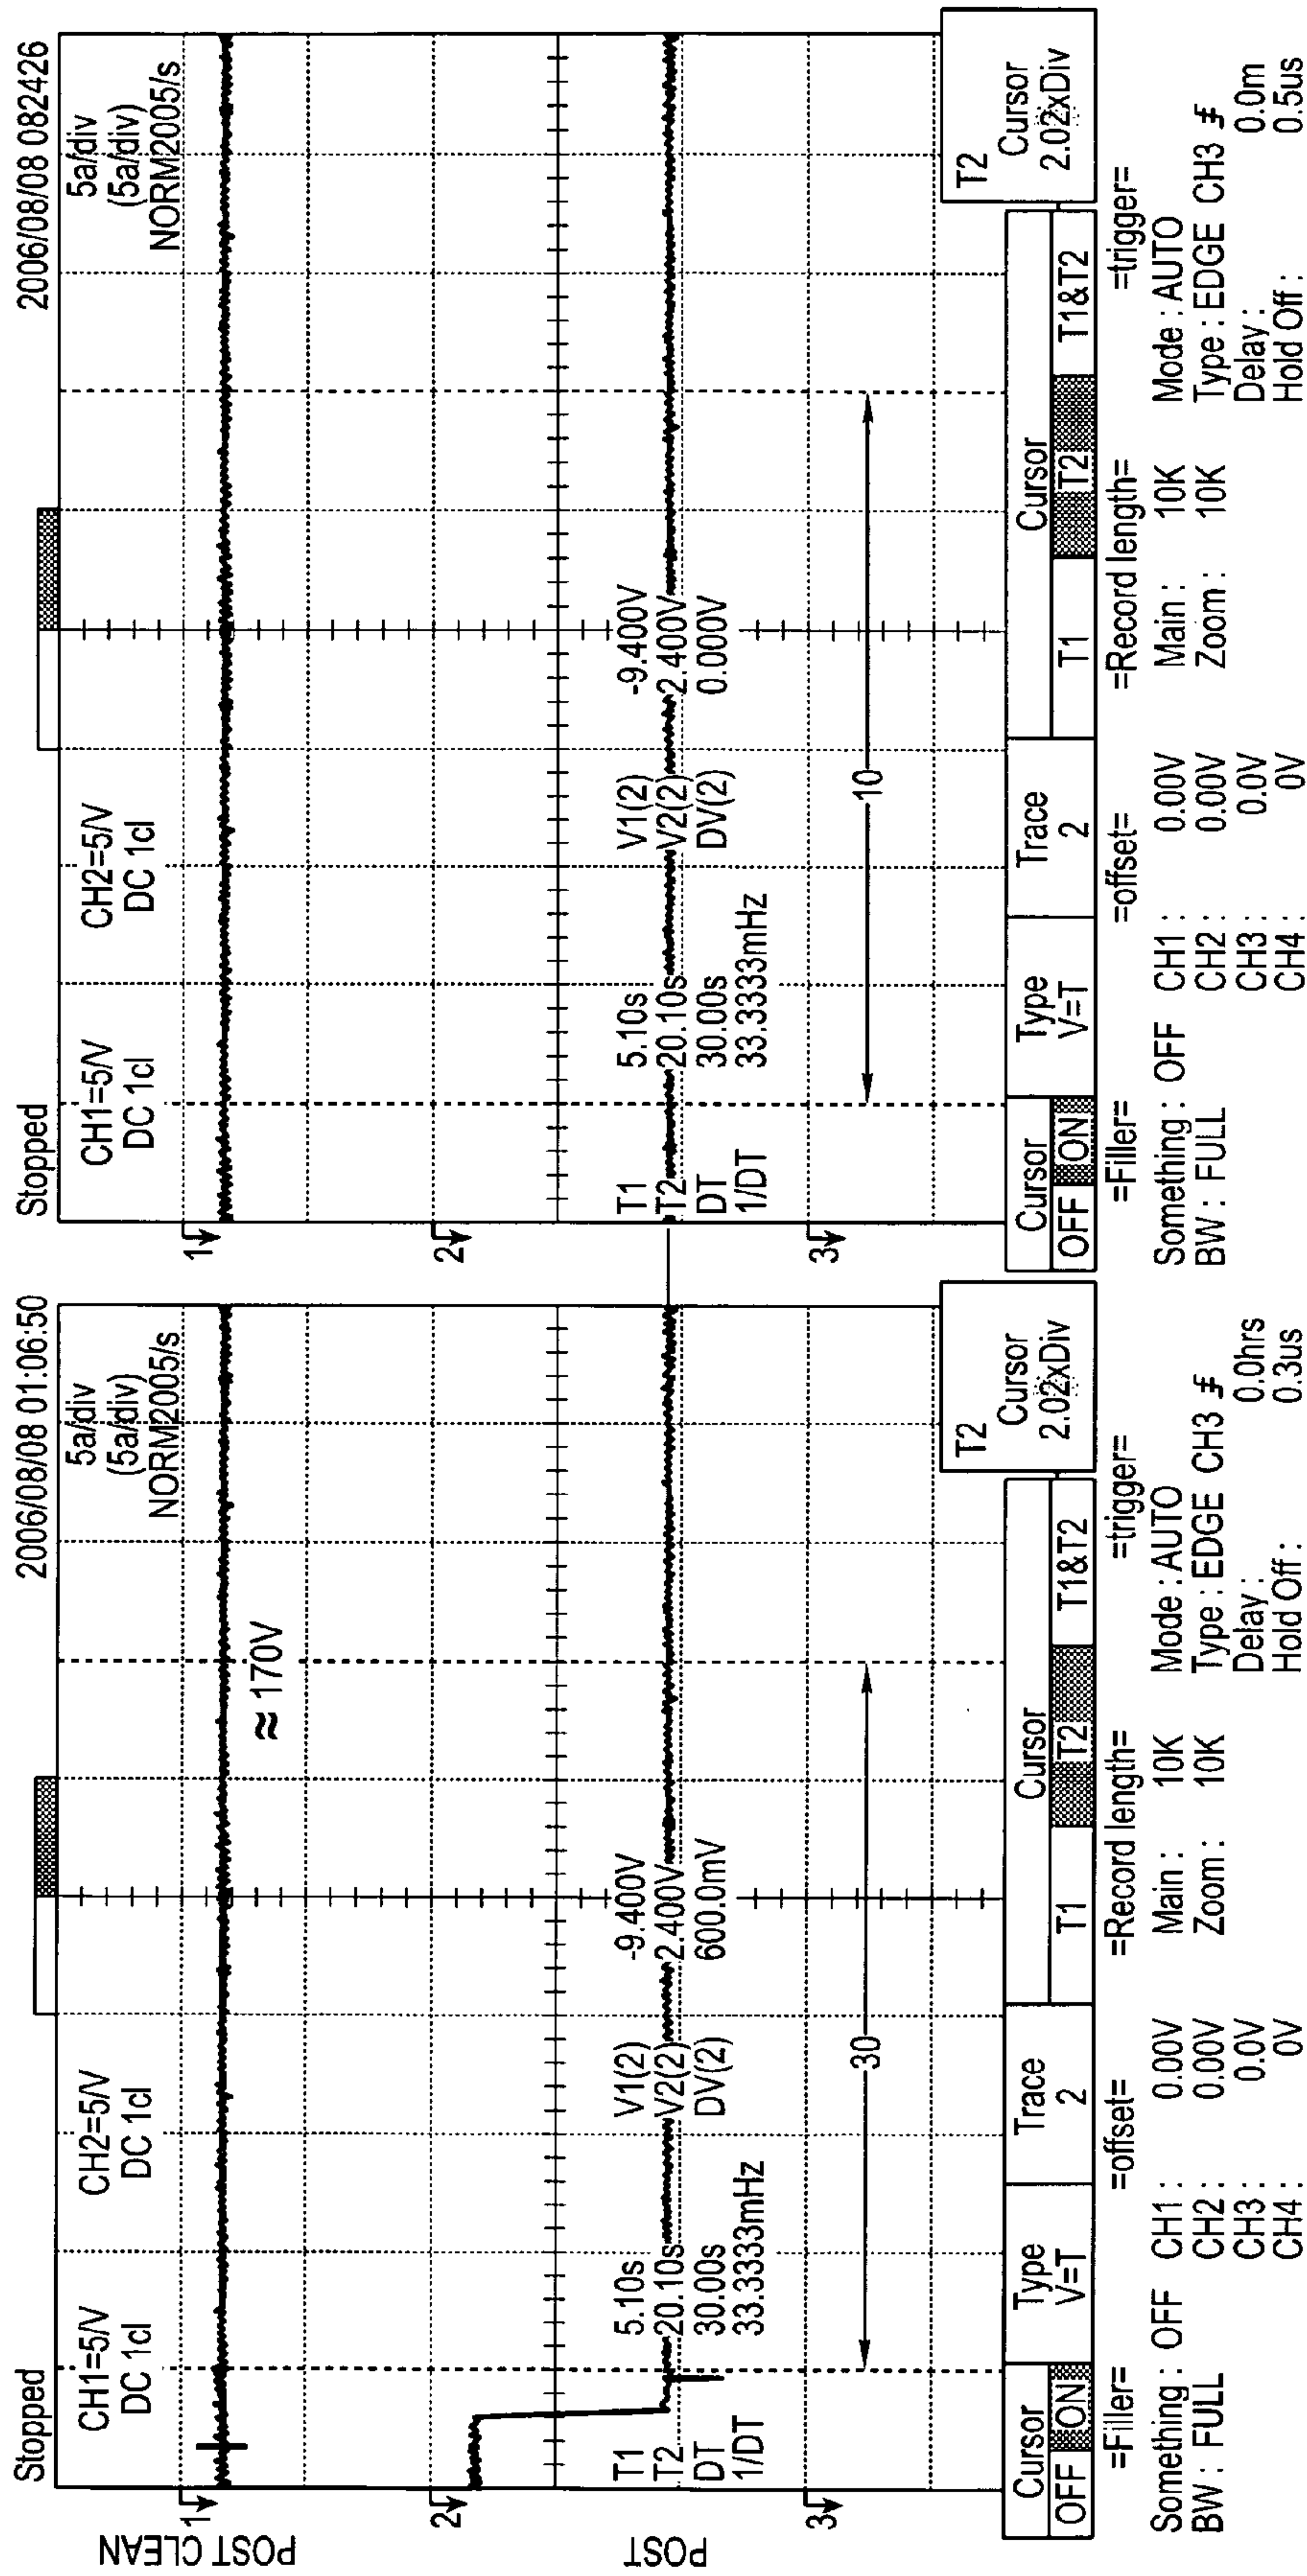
Stopped 2006/08/08 01:06:50

CH1=5/V DC 1cl

CH2=5/V DC 1cl

5a/div (5a/div) NORM2005/s

≈170V

T1 5.10s
T2 20.10s
DT 30.00s
1/DT 33.3333mHz

V1(2) -9.400V
V2(2) 2.400V
DV(2) 600.0mV

30

1
2
3

POST CLEAN

POST

| Cursor OFF ON | Type V=T | Trace 2 | Cursor T1 T2 | T1&T2 |

T2 Cursor 2.02xDiv

=Filler=
Something : OFF
BW : FULL

=offset=
CH1 : 0.00V
CH2 : 0.00V
CH3 : 0.0V
CH4 : 0V

=Record length=
Main : 10K
Zoom : 10K

=trigger=
Mode : AUTO
Type : EDGE CH3 ⨎
Delay : 0.0hrs
Hold Off : 0.3us

Stopped 2006/08/08 082426

CH1=5/V DC 1cl

CH2=5/V DC 1cl

5a/div (5a/div) NORM2005/s

T1 5.10s
T2 20.10s
DT 30.00s
1/DT 33.3333mHz

V1(2) -9.400V
V2(2) 2.400V
DV(2) 0.000V

10

1
2
3

| Cursor OFF ON | Type V=T | Trace 2 | Cursor T1 T2 | T1&T2 |

T2 Cursor 2.02xDiv

=Filler=
Something : OFF
BW : FULL

=offset=
CH1 : 0.00V
CH2 : 0.00V
CH3 : 0.0V
CH4 : 0V

=Record length=
Main : 10K
Zoom : 10K

=trigger=
Mode : AUTO
Type : EDGE CH3 ⨎
Delay : 0.0m
Hold Off : 0.5us